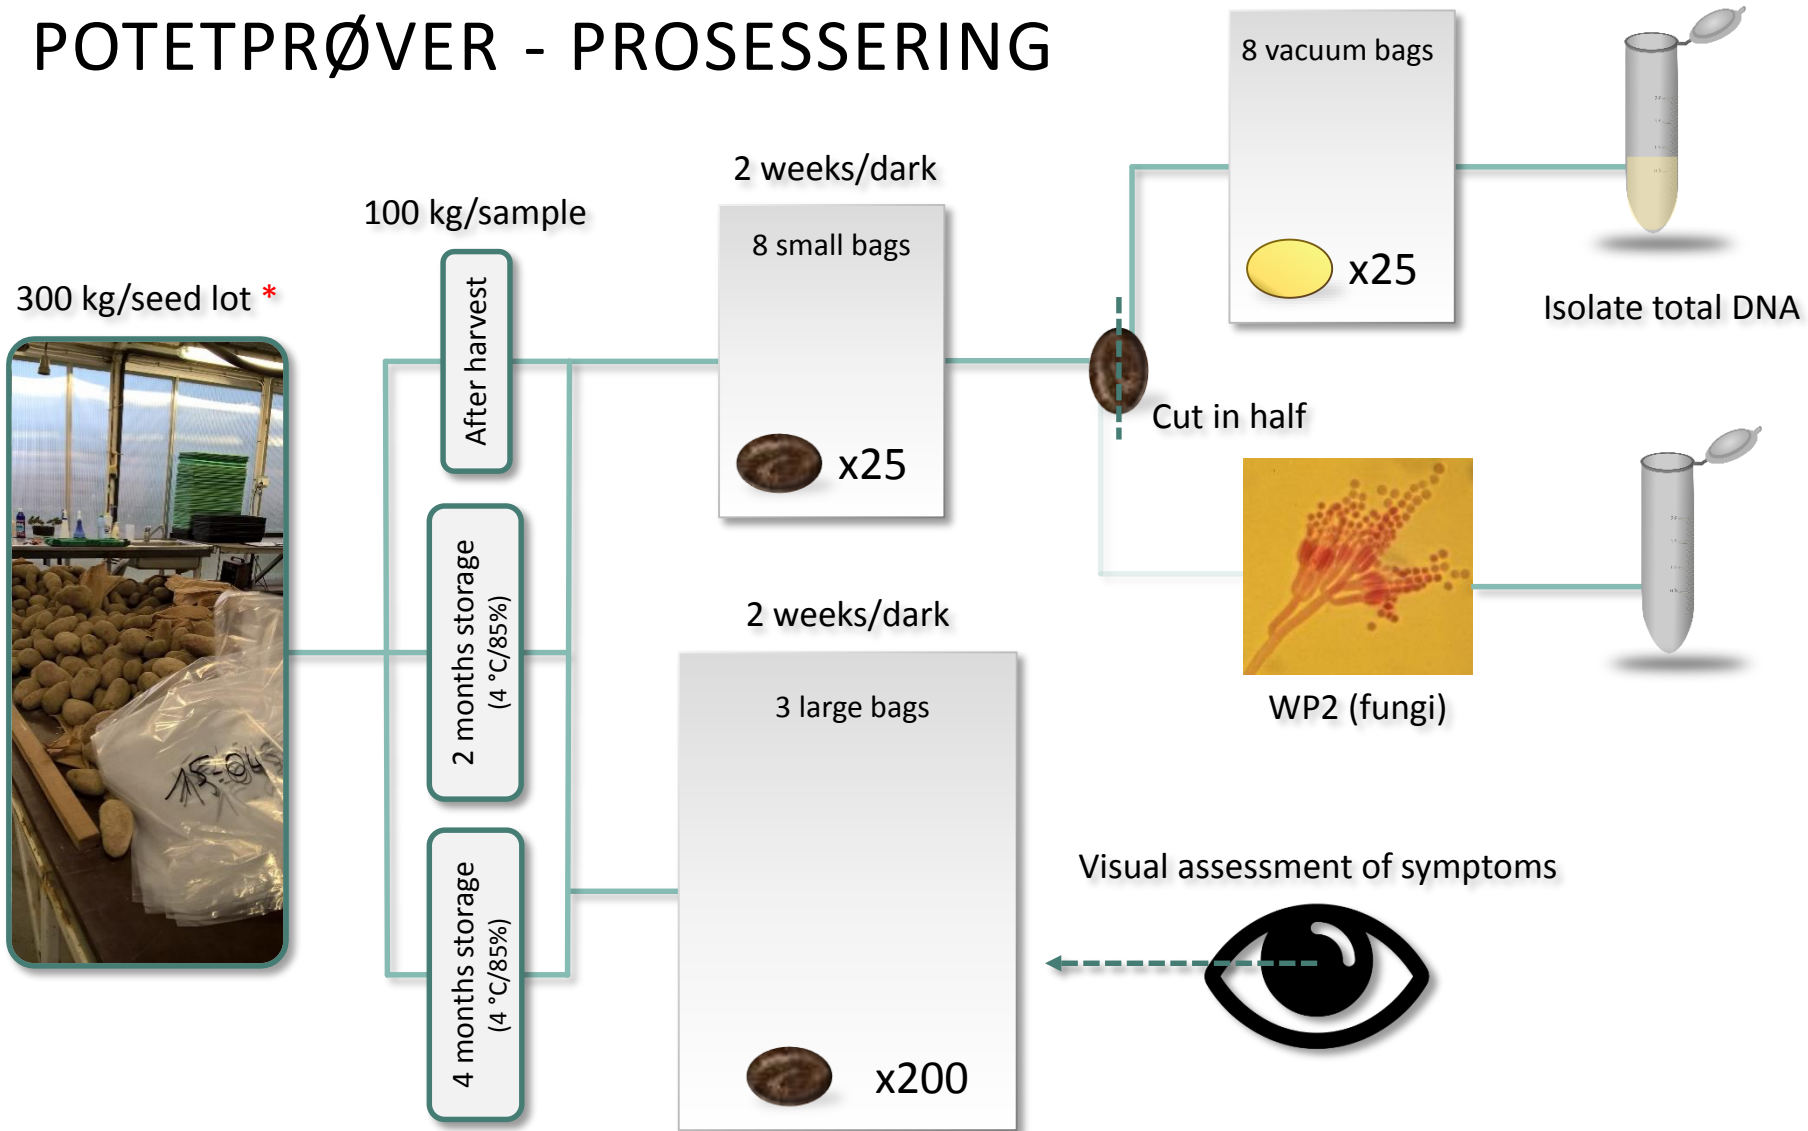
POTETPRØVER - PROSESSERING

300 kg/seed lot *

15-04

100 kg/sample

After harvest

2 months storage (4 °C/85%)

4 months storage (4 °C/85%)

2 weeks/dark

8 small bags

x25

2 weeks/dark

3 large bags

x200

8 vacuum bags

x25

Isolate total DNA

Cut in half

WP2 (fungi)

Visual assessment of symptoms